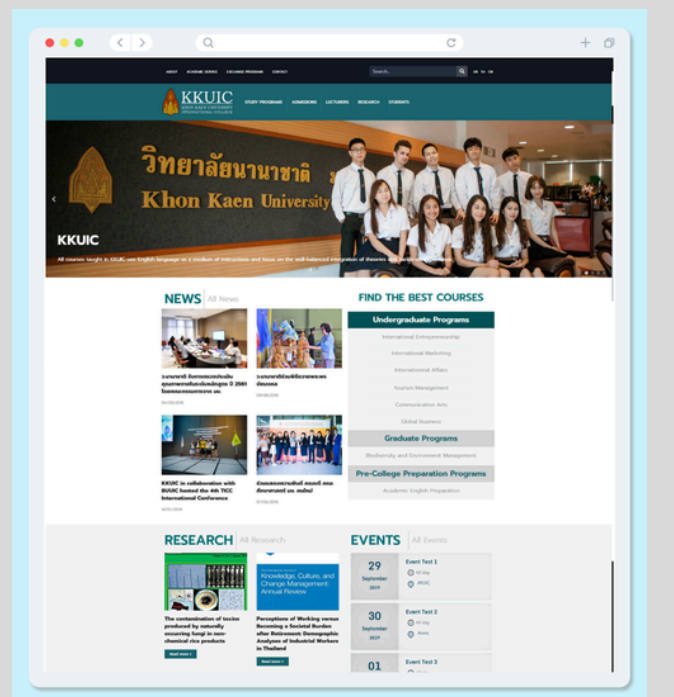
ABOUT ACADEMIC SERVICE EXCHANGE PROGRAM CONTACT

Search...

KKUIC
KHON KAEN UNIVERSITY INTERNATIONAL COLLEGE

STUDY PROGRAMS ADMISSIONS LECTURERS RESEARCH STUDENTS

วิทยาลัยนานาชาติ
Khon Kaen University

KKUIC

All courses taught in KKUIC use English language as a medium of instructions and focus on the well-balanced integration of theories and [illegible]

NEWS | All News

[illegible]

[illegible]

KKUIC in collaboration with BUUIC hosted the 4th TICC International Conference

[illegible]

FIND THE BEST COURSES

Undergraduate Programs

International Entrepreneurship

International Marketing

International Affairs

Tourism Management

Communication Arts

Global Business

Graduate Programs

Biodiversity and Environment Management

Pre-College Preparation Programs

Academic English Preparation

RESEARCH | All Research

The contamination of toxins produced by naturally occurring fungi in non-chemical rice products

Read more

Knowledge, Culture, and Change Management: Annual Review

Perceptions of Working versus Becoming a Societal Burden after Retirement: Demographic Analyses of Industrial Workers in Thailand

Read more

EVENTS | All Events

29 September 2019
Event Test 1
All day
KKUIC

30 September 2019
Event Test 2
All day
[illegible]

01
Event Test 3